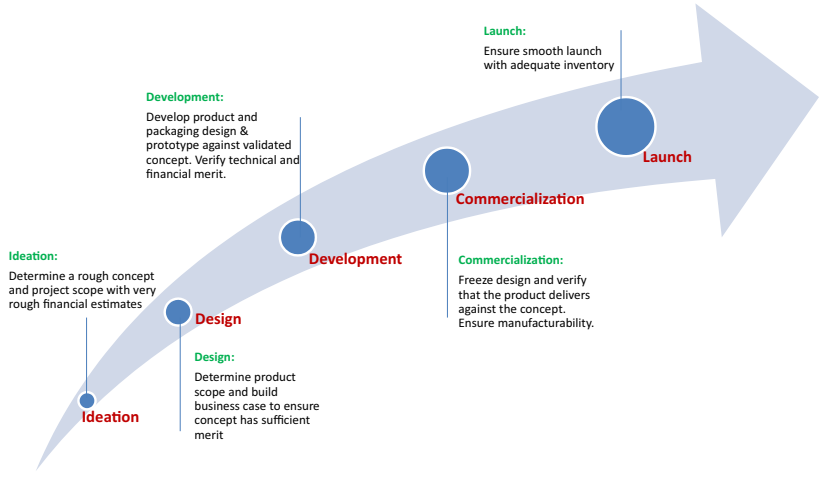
Launch:
Ensure smooth launch with adequate inventory

Development:
Develop product and packaging design & prototype against validated concept. Verify technical and financial merit.

Launch

Commercialization

Development

Ideation:
Determine a rough concept and project scope with very rough financial estimates

Commercialization:
Freeze design and verify that the product delivers against the concept. Ensure manufacturability.

Design

Design:
Determine product scope and build business case to ensure concept has sufficient merit

Ideation